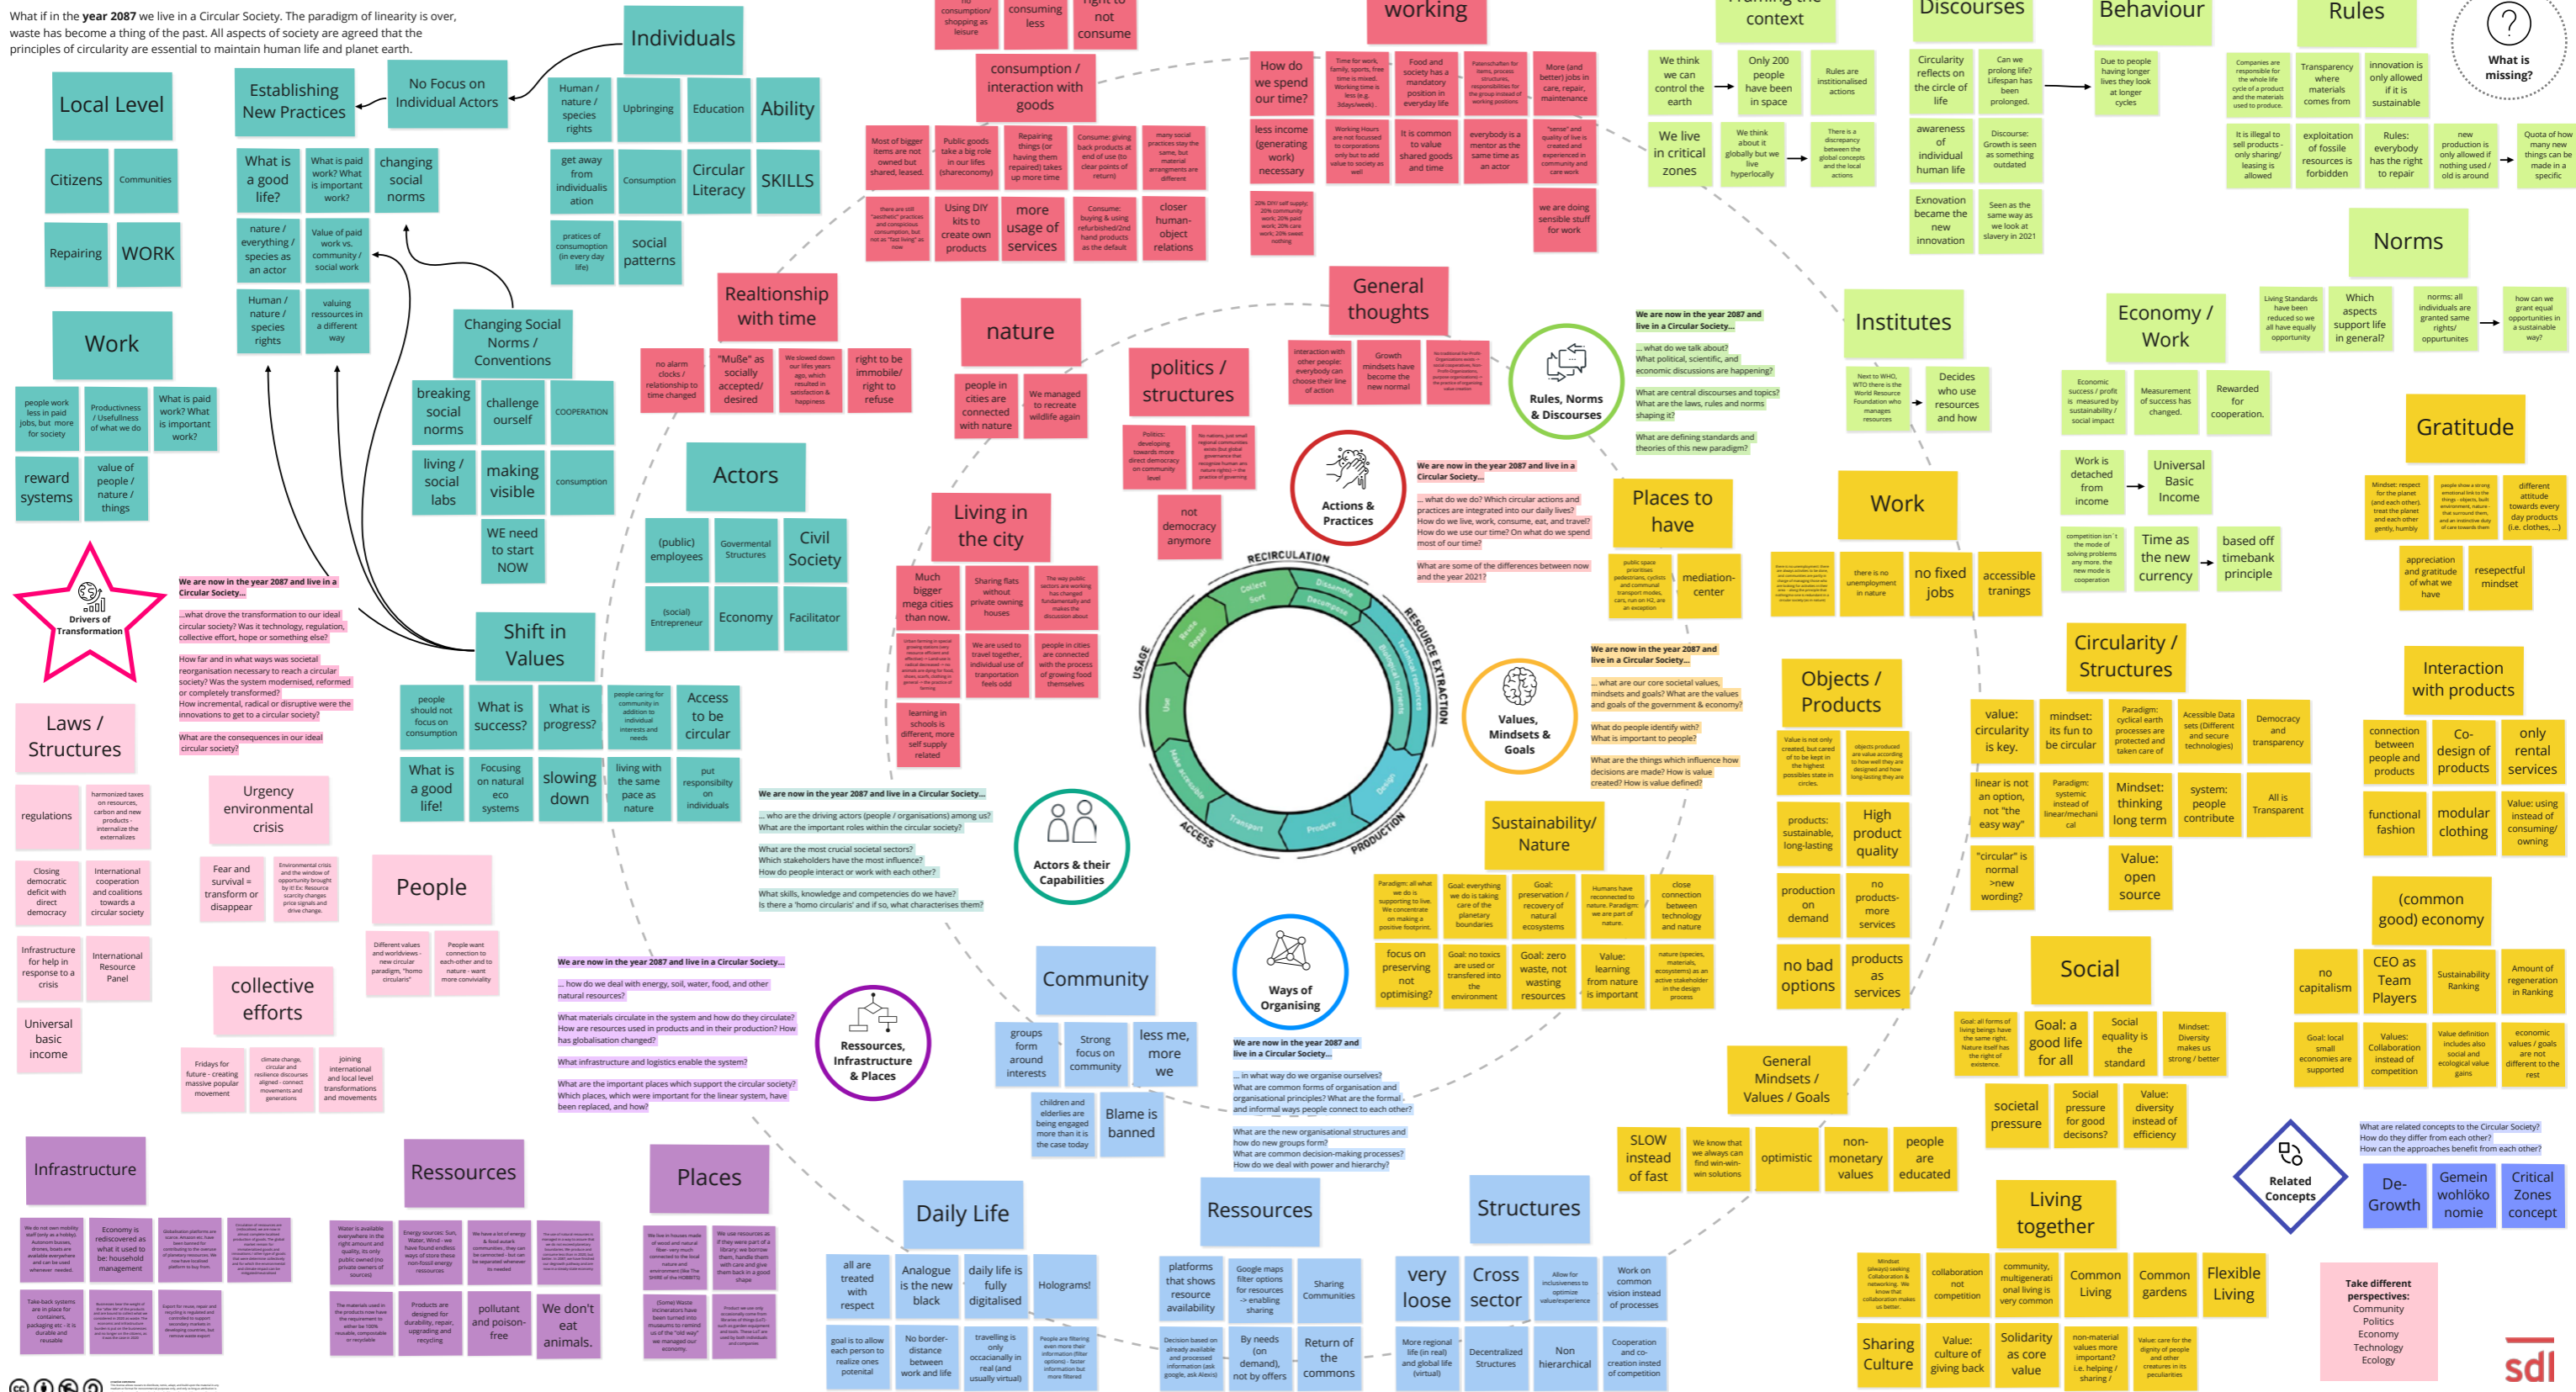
What if in the year 2087 we live in a Circular Society. The paradigm of linearity is over, waste has become a thing of the past. All aspects of society are agreed that the principles of circularity are essential to maintain human life and planet earth.

Individuals

No Focus on Individual Actors

Establishing New Practices

Local Level

Citizens

Communities

Repairing

WORK

Human / nature / species rights

Upbringing

Education

Ability

get away from individualisation

Consumption

Circular Literacy

SKILLS

practices of consumption (in every day life)

social patterns

What is a good life?

What is paid work? What is important work?

changing social norms

nature / everything / species as an actor

Value of paid work vs. community / social work

Human / nature / species rights

valuing ressources in a different way

Work

people work less in paid jobs, but more for society

Productiveness / Usefullness of what we do

What is paid work? What is important work?

reward systems

value of people / nature / things

Changing Social Norms / Conventions

breaking social norms

challenge ourself

COOPERATION

living / social labs

making visible

consumption

WE need to start NOW

Actors

(public) employees

Govermental Structures

Civil Society

(social) Entrepreneur

Economy

Facilitator

Drivers of Transformation

We are now in the year 2087 and live in a Circular Society...

...what drove the transformation to our ideal circular society? Was it technology, regulation, collective effort, hope or something else?

How far and in what ways was societal reorganisation necessary to reach a circular society? Was the system modernised, reformed or completely transformed?

How incremental, radical or disruptive were the innovations to get to a circular society?

What are the consequences in our ideal circular society?

Shift in Values

people should not focus on consumption

What is success?

What is progress?

people caring for community in addition to individual interests and needs

Access to be circular

What is a good life!

Focusing on natural eco systems

slowing down

living with the same pace as nature

put responsibility on individuals

Laws / Structures

regulations

harmonized taxes on resources, carbon and new products

Urgency environmental crisis

Closing democratic deficit with direct democracy

International cooperation and coalitions towards a circular society

Fear and survival = transform or disappear

Infrastructure for help in response to a crisis

International Resource Panel

Universal basic income

People

Different values and worldviews - new circular paradigm, "homo circularis"

People want connection to each-other and to nature - want more conviviality

collective efforts

Fridays for future - creating massive popular movement

climate change, circular and resilience discourses aligned

joining international and local level transformations and movements

Infrastructure

Ressources

Places

no consumption/ shopping as leisure

consuming less

right to not consume

consumption / interaction with goods

Most of bigger items are not owned but shared, leased.

Public goods take a big role in our lifes (shareconomy)

Repairing things (or having them repaired) takes up more time

Consume: giving back products at end of use

many social practices stay the same, but material arrangements are different

Using DIY kits to create own products

more usage of services

Consume: buying & using refurbished/2nd hand products as the default

closer human-object relations

working

How do we spend our time?

Time for work, family, sports, free time is mixed.

Food and society has a mandatory position in everyday life

More (and better) jobs in care, repair, maintenance

less income (generating work) necessary

It is common to value shared goods and time

everybody is a mentor as the same time as an actor

we are doing sensible stuff for work

Realtionship with time

no alarm clocks / relationship to time changed

"Muße" as socially accepted/ desired

right to be immobile/ right to refuse

nature

people in cities are connected with nature

We managed to recreate wildlife again

General thoughts

Interaction with other people: everybody can choose their line of action

Growth mindsets have become the new normal

politics / structures

not democracy anymore

Living in the city

Much bigger mega cities than now.

Sharing flats without private owning houses

We are used to travel together, individual use of transportation feels odd

people in cities are connected with the process of growing food themselves

learning in schools is different, more self supply related

RECIRCULATION

RESOURCE EXTRACTION

PRODUCTION

ACCESS

USAGE

Collect

Sort

Dismantle

Decompose

Reuse

Repair

Use

Make accessible

Transport

Produce

Design

Rules, Norms & Discourses

Actions & Practices

Values, Mindsets & Goals

Actors & their Capabilities

Ways of Organising

Ressources, Infrastructure & Places

We are now in the year 2087 and live in a Circular Society...

...what do we talk about?

What political, scientific, and economic discussions are happening?

What are central discourses and topics?

What are the laws, rules and norms shaping it?

What are defining standards and theories of this new paradigm?

We are now in the year 2087 and live in a Circular Society...

... what do we do? Which circular actions and practices are integrated into our daily lives?

How do we live, work, consume, eat, and travel?

How do we use our time? On what do we spend most of our time?

What are some of the differences between now and the year 2021?

We are now in the year 2087 and live in a Circular Society...

...what are our core societal values, mindsets and goals? What are the values and goals of the government & economy?

What do people identify with? What is important to people?

What are the things which influence how decisions are made? How is value created? How is value defined?

We are now in the year 2087 and live in a Circular Society...

... who are the driving actors (people / organisations) among us? What are the important roles within the circular society?

What are the most crucial societal sectors? Which stakeholders have the most influence? How do people interact or work with each other?

What skills, knowledge and competencies do we have? Is there a 'homo circularis' and if so, what characterises them?

We are now in the year 2087 and live in a Circular Society...

... how do we deal with energy, soil, water, food, and other natural resources?

What materials circulate in the system and how do they circulate? How are resources used in products and in their production? How has globalisation changed?

What infrastructure and logistics enable the system?

What are the important places which support the circular society? Which places, which were important for the linear system, have been replaced, and how?

We are now in the year 2087 and live in a Circular Society...

... in what way do we organise ourselves? What are common forms of organisation and organisational principles? What are the formal and informal ways people connect to each other?

What are the new organisational structures and how do new groups form? What are common decision-making processes? How do we deal with power and hierarchy?

Community

groups form around interests

Strong focus on community

less me, more we

children and elderlies are being engaged more than it is the case today

Blame is banned

Daily Life

all are treated with respect

Analogue is the new black

daily life is fully digitalised

Holograms!

goal is to allow each person to realize ones potential

No border-distance between work and life

travelling is only occacianally in real (and usually virtual)

Ressources

platforms that shows resource availability

Google maps filter options for resources + enabling sharing

Sharing Communities

Decision based on already available and processed information

By needs (on demand), not by offers

Return of the commons

pollutant and poison-free

We don't eat animals.

Structures

very loose

Cross sector

Allow for inclusiveness to optimize value/experience

Work on common vision instead of processes

More regional life (in real) and global life (virtual)

Decentralized Structures

Non hierarchical

Cooperation and co-creation instead of competition

framing the context

We think we can control the earth

Only 200 people have been in space

Rules are institutionalised actions

We live in critical zones

We think about it globally but we live hyperlocally

There is a discrepancy between the global concepts and the local actions

Discourses

Circularity reflects on the circle of life

Can we prolong life? Lifespan has been prolonged.

awareness of individual human life

Discourse: Growth is seen as something outdated

Exnovation became the new innovation

Seen as the same way as we look at slavery in 2021

Behaviour

Due to people having longer lives they look at longer cycles

Rules

Companies are responsible for the whole life cycle of a product and the materials used to produce.

Transparency where materials comes from

innovation is only allowed if it is sustainable

It is illegal to sell products - only sharing/ leasing is allowed

exploitation of fossile resources is forbidden

Rules: everybody has the right to repair

new production is only allowed if nothing used / old is around

Quota of how many new things can be made in a specific

What is missing?

Norms

Living Standards have been reduced so we all have equally opportunity

Which aspects support life in general?

norms: all individuals are granted same rights/ opportunities

how can we grant equal opportunities in a sustainable way?

Institutes

Next to WHO, WTO there is the World Resource Foundation who manages resources

Decides who use resources and how

Economy / Work

Economic success / profit is measured by sustainability / social impact

Measurement of success has changed.

Rewarded for cooperation.

Work is detached from income

Universal Basic Income

competition isn't the mode of solving problems any more, the new mode is cooperation

Time as the new currency

based off timebank principle

Gratitude

different attitude towards every day products (i.e. clothes, ...)

appreciation and gratitude of what we have

resepectful mindset

Places to have

public space prioritises pedestrians, cyclists and communal transport modes

mediation-center

Work

there is no unemployment in nature

no fixed jobs

accessible tranings

Objects / Products

Value is not only created, but cared of to be kept in the highest possibles state in circles.

objects produced are value according to how well they are designed and how long-lasting they are

products: sustainable, long-lasting

High product quality

production on demand

no products - more services

no bad options

products as services

Circularity / Structures

value: circularity is key.

mindset: its fun to be circular

Paradigm: cyclical earth processes are protected and taken care of

Accessible Data sets (Different and secure technologies)

Democracy and transparency

linear is not an option, not "the easy way"

Paradigm: systemic instead of linear/mechanical

Mindset: thinking long term

system: people contribute

All is Transparent

"circular" is normal >new wording?

Value: open source

Sustainability/ Nature

Paradigm: all what we do is supporting to live. We concentrate on making a positive footprint.

Goal: everything we do is taking care of the planetary boundaries

Goal: preservation / recovery of natural ecosystems

Humans have reconnected to nature. Paradigm: we are part of nature.

close connection between technology and nature

focus on preserving not optimising?

Goal: no toxics are used or transfered into the environment

Goal: zero waste, not wasting resources

Value: learning from nature is important

nature (species, materials, ecosystems) as an active stakeholder in the design process

Interaction with products

connection between people and products

Co-design of products

only rental services

functional fashion

modular clothing

Value: using instead of consuming/ owning

(common good) economy

Social

no capitalism

CEO as Team Players

Sustainability Ranking

Amount of regeneration in Ranking

Goal: a good life for all

Social equality is the standard

Mindset: Diversity makes us strong / better

Goal: local small economies are supported

Values: Collaboration instead of competition

Value definition includes also social and ecological value gains

economic values / goals are not different to the rest

societal pressure

Social pressure for good decisons?

Value: diversity instead of efficiency

General Mindsets / Values / Goals

SLOW instead of fast

We know that we always can find win-win-win solutions

optimistic

non-monetary values

people are educated

Living together

collaboration not competition

community, multigenerational living is very common

Common Living

Common gardens

Flexible Living

Sharing Culture

Value: culture of giving back

Solidarity as core value

non-material values more important? i.e. helping / sharing /

Related Concepts

What are related concepts to the Circular Society? How do they differ from each other? How can the approaches benefit from each other?

De-Growth

Gemeinwohlökonomie

Critical Zones concept

Take different perspectives: Community Politics Economy Technology Ecology

sdl